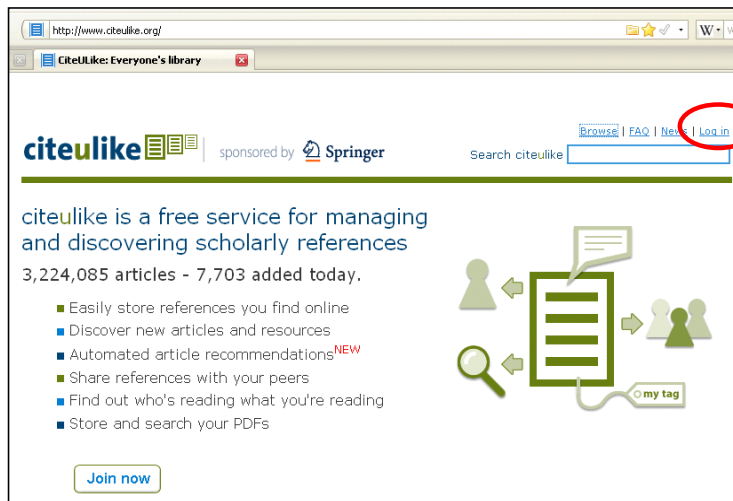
http://www.citeulike.org/

W

CiteULike: Everyone's library

citeulike

sponsored by Springer

Browse | FAQ | News | Log in

Search citeulike

citeulike is a free service for managing and discovering scholarly references

3,224,085 articles - 7,703 added today.

Easily store references you find online

Discover new articles and resources

Automated article recommendations NEW

Share references with your peers

Find out who's reading what you're reading

Store and search your PDFs

my tag

Join now